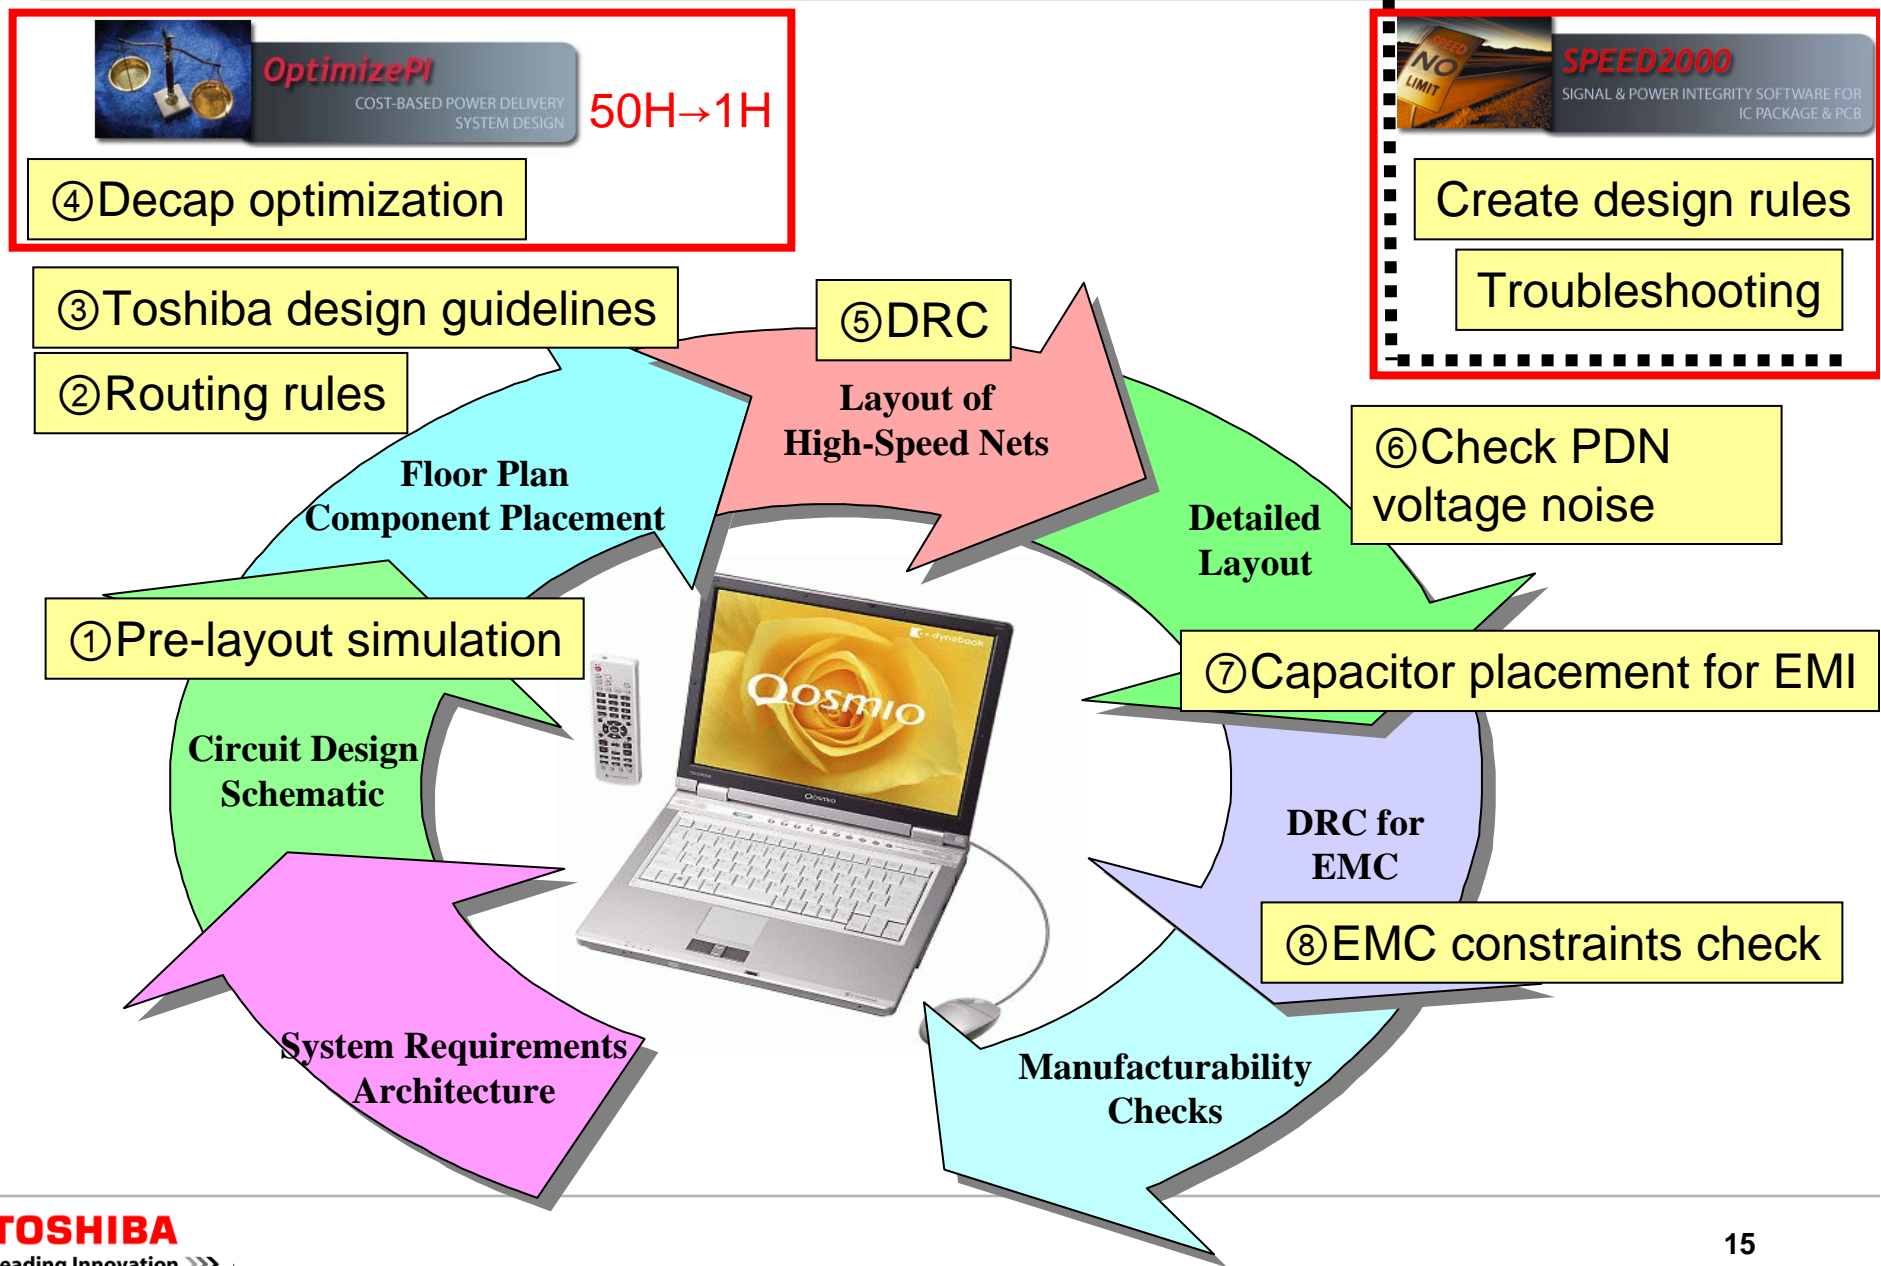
OptimizePI
COST-BASED POWER DELIVERY SYSTEM DESIGN

50H→1H

④Decap optimization

SPEED2000
SIGNAL & POWER INTEGRITY SOFTWARE FOR IC PACKAGE & PCB

NO LIMIT

Create design rules

Troubleshooting

③Toshiba design guidelines

②Routing rules

⑤DRC

Layout of High-Speed Nets

⑥Check PDN voltage noise

Floor Plan Component Placement

Detailed Layout

①Pre-layout simulation

⑦Capacitor placement for EMI

Circuit Design Schematic

DRC for EMC

⑧EMC constraints check

System Requirements Architecture

Manufacturability Checks

Qosmio

TOSHIBA
Leading Innovation

15